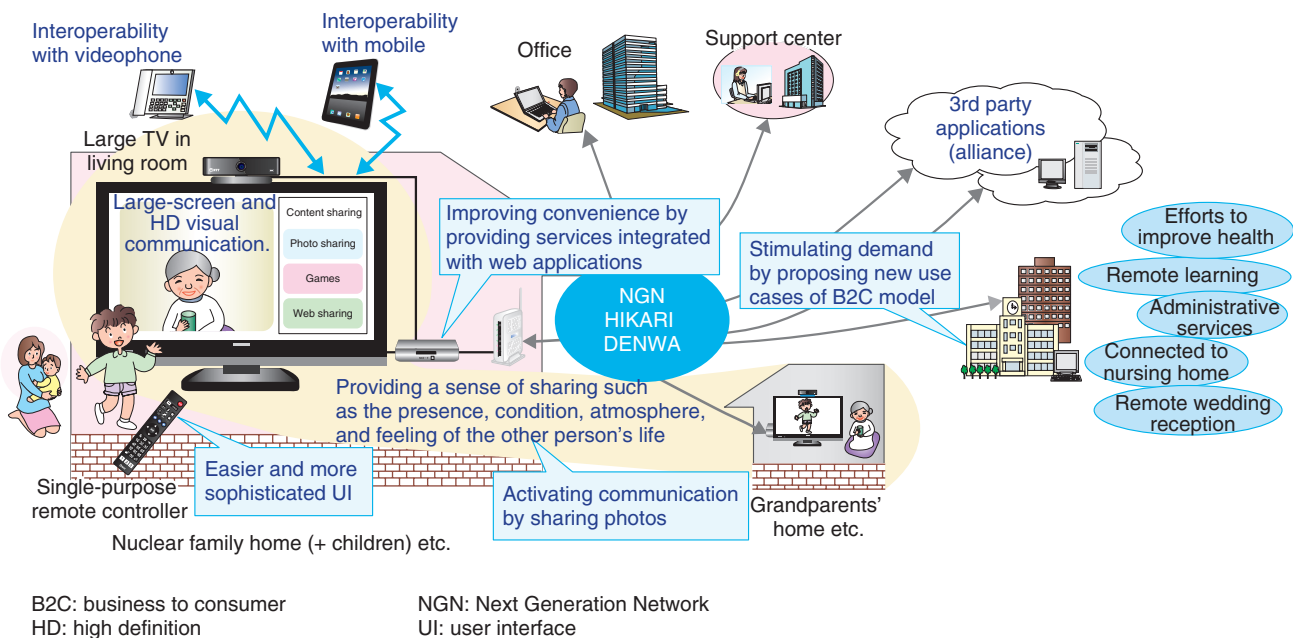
Interoperability with videophone

Interoperability with mobile

Office

Support center

3rd party applications (alliance)

Large TV in living room

Large-screen and HD visual communication.

Content sharing

Photo sharing

Games

Web sharing

Improving convenience by providing services integrated with web applications

Stimulating demand by proposing new use cases of B2C model

NGN HIKARI DENWA

Efforts to improve health

Remote learning

Administrative services

Connected to nursing home

Remote wedding reception

Providing a sense of sharing such as the presence, condition, atmosphere, and feeling of the other person's life

Easier and more sophisticated UI

Activating communication by sharing photos

Single-purpose remote controller

Grandparents' home etc.

Nuclear family home (+ children) etc.

B2C: business to consumer
HD: high definition

NGN: Next Generation Network
UI: user interface